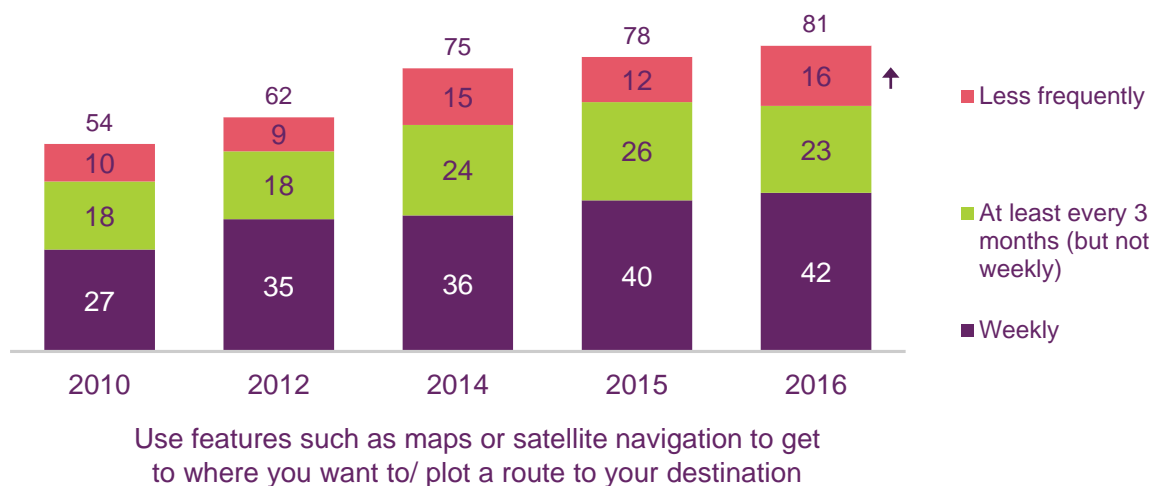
54
10
18
27

62
9
18
35

75
15
24
36

78
12
26
40

81
16
23
42

Less frequently
At least every 3 months (but not weekly)
Weekly

2010
2012
2014
2015
2016

Use features such as maps or satellite navigation to get to where you want to/ plot a route to your destination